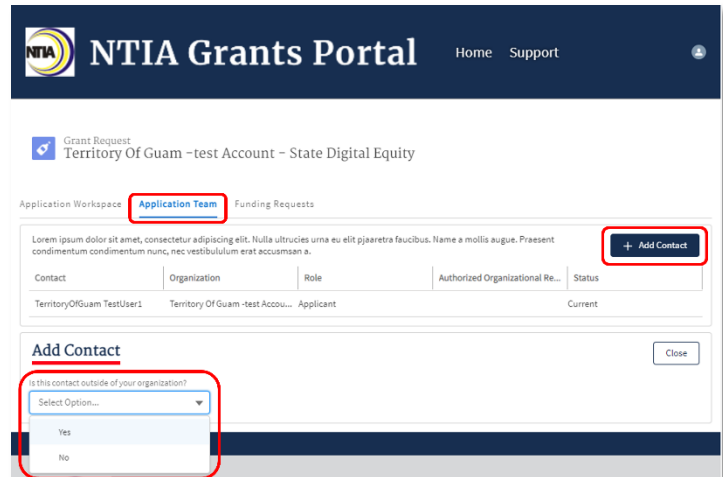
NTIA NTIA Grants Portal Home Support

Grant Request
Territory Of Guam -test Account - State Digital Equity

Application Workspace Application Team Funding Requests

Lorem ipsum dolor sit amet, consectetur adipiscing elit. Nulla ultrucies urna eu elit pjaaretra faucibus. Name a mollis augue. Praesent condimentum condimentum nunc, nec vestibulullum erat accusmsan a.

+ Add Contact

| Contact | Organization | Role | Authorized Organizational Re... | Status |
|---|---|---|---|---|
| TerritoryOfGuam TestUser1 | Territory Of Guam -test Accou... | Applicant | | Current |

Add Contact

Close

Is this contact outside of your organization?

Select Option...

Yes

No